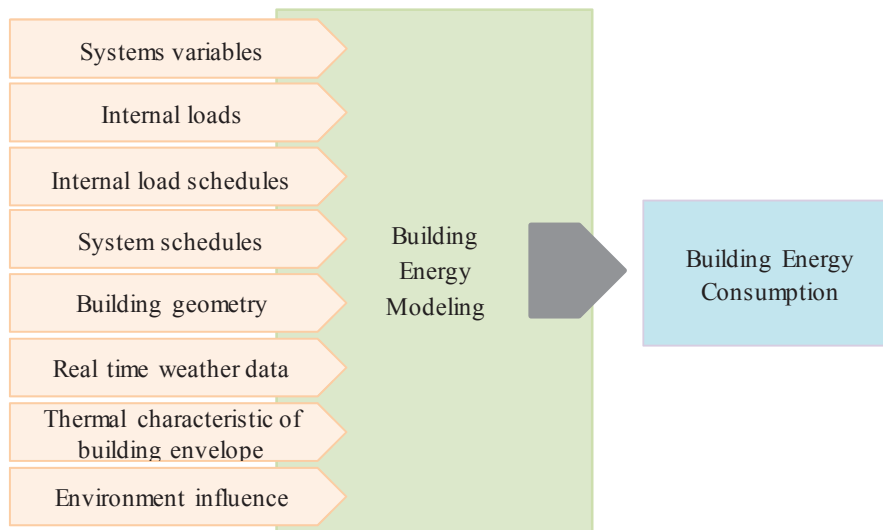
Systems variables

Internal loads

Internal load schedules

System schedules

Building geometry

Real time weather data

Thermal characteristic of building envelope

Environment influence

Building Energy Modeling

Building Energy Consumption